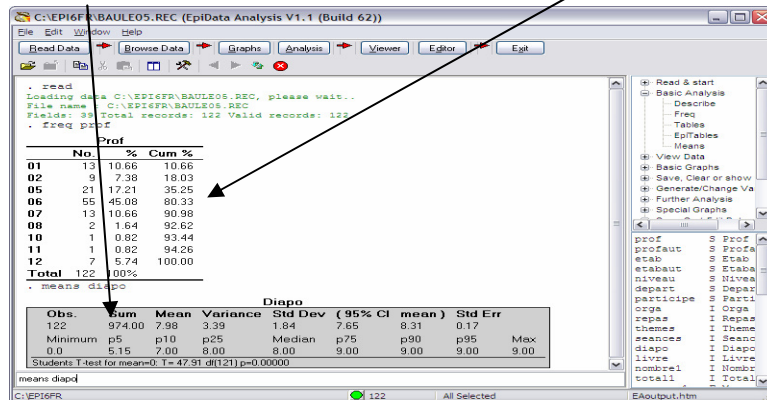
C:\EPI6FR\BAULE05.REC (EpiData Analysis V1.1 (Build 62))

File Edit Window Help

Read Data | Browse Data | Graphs | Analysis | Viewer | Editor | Exit

. read
Loading data C:\EPI6FR\BAULE05.REC, please wait..
File name : C:\EPI6FR\BAULE05.REC
Fields: 39 Total records: 122 Valid records: 122
. freq prof

Prof

| | No. | % | Cum % |
|---|---|---|---|
| 01 | 13 | 10.66 | 10.66 |
| 02 | 9 | 7.38 | 18.03 |
| 05 | 21 | 17.21 | 35.25 |
| 06 | 55 | 45.08 | 80.33 |
| 07 | 13 | 10.66 | 90.98 |
| 08 | 2 | 1.64 | 92.62 |
| 10 | 1 | 0.82 | 93.44 |
| 11 | 1 | 0.82 | 94.26 |
| 12 | 7 | 5.74 | 100.00 |
| Total | 122 | 100% | |

. means diapo

Diapo

| Obs. | Sum | Mean | Variance | Std Dev | ( 95% CI | mean ) | Std Err | |
|---|---|---|---|---|---|---|---|---|
| 122 | 974.00 | 7.98 | 3.39 | 1.84 | 7.65 | 8.31 | 0.17 | |
| Minimum | p5 | p10 | p25 | Median | p75 | p90 | p95 | Max |
| 0.0 | 5.15 | 7.00 | 8.00 | 8.00 | 9.00 | 9.00 | 9.00 | 9.00 |

Students T-test for mean=0: T= 47.91 df(121) p= 0.00000

means diapo

Read & start
Basic Analysis
Describe
Freq
Tables
EpiTables
Means
View Data
Basic Graphs
Save, Clear or show
Generate/Change Va
Further Analysis
Special Graphs

prof S Prof
profaut S Profa
etab S Etab
etabaut S Etaba
niveau S Nivea
depart S Depar
participe S Parti
orga I Orga
repas I Repas
themes I Theme
seances I Seanc
diapo I Diapo
livre I Livre
nombre1 I Nombr
total1 I Total

C:\EPI6FR | 122 | All Selected | EAoutput.htm